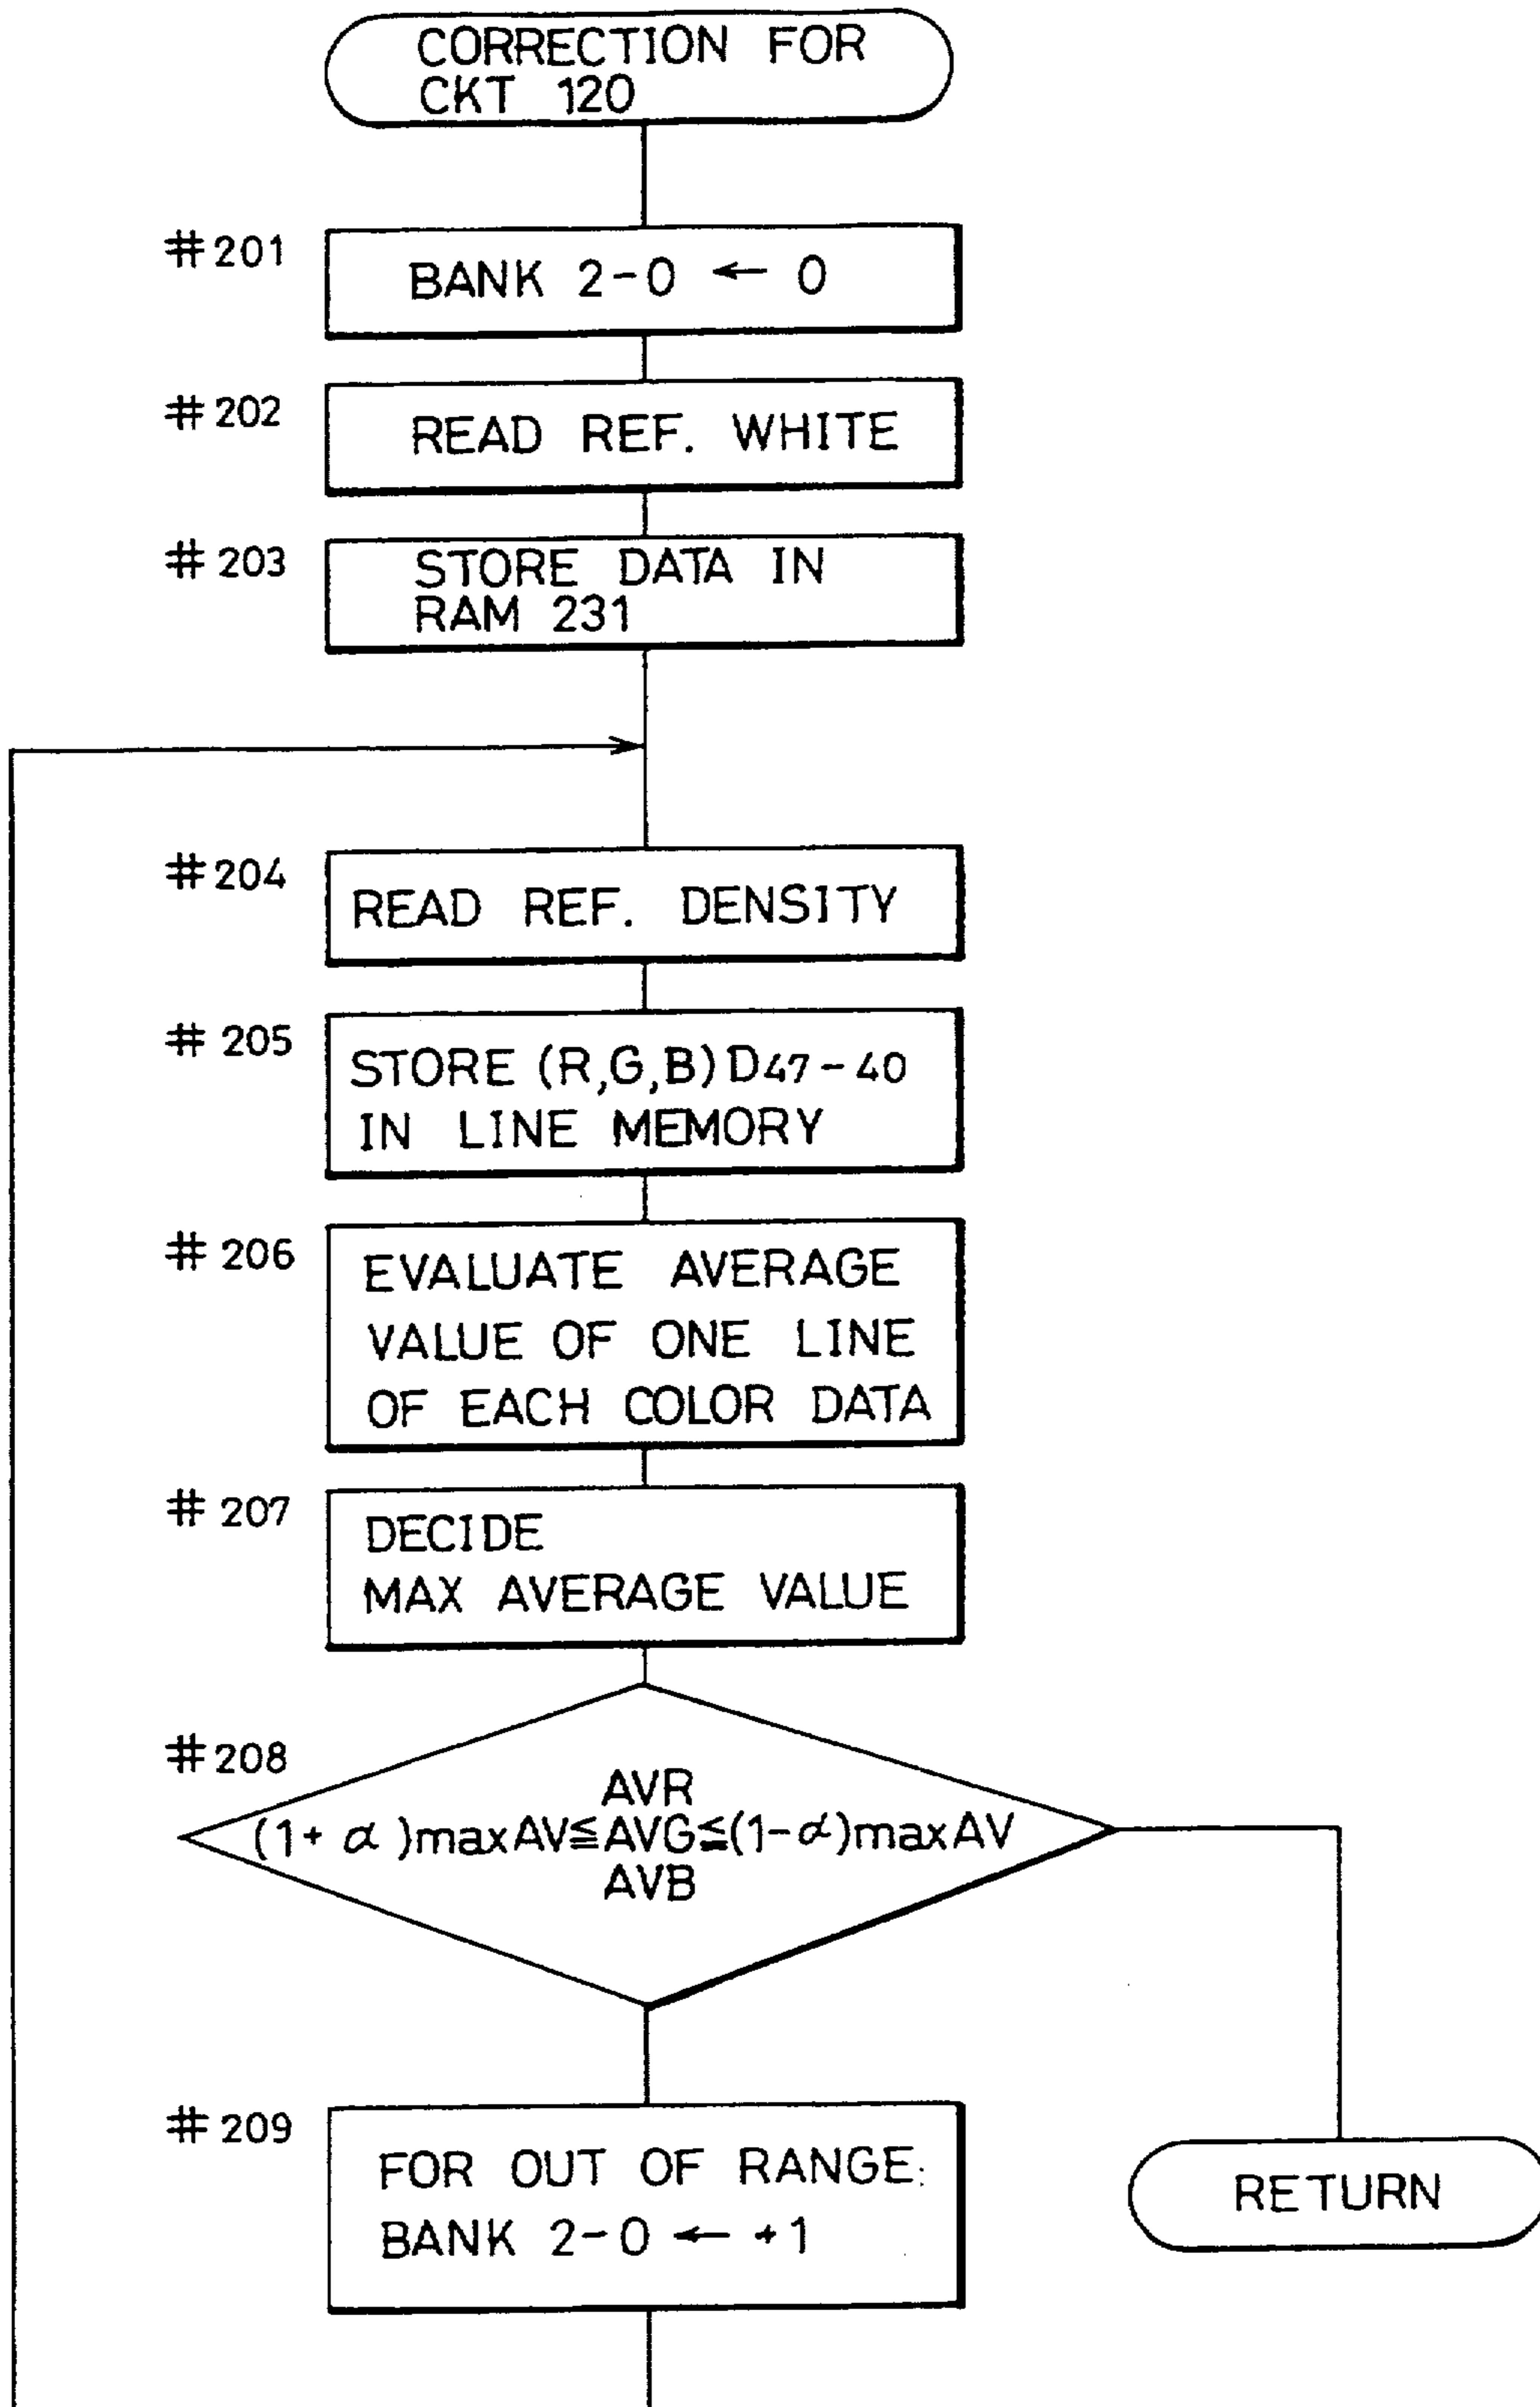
CORRECTION FOR CKT 120

#201
BANK 2-0 ← 0

#202
READ REF. WHITE

#203
STORE DATA IN RAM 231

#204
READ REF. DENSITY

#205
STORE (R,G,B) $D_{47-40}$ IN LINE MEMORY

#206
EVALUATE AVERAGE VALUE OF ONE LINE OF EACH COLOR DATA

#207
DECIDE MAX AVERAGE VALUE

#208
AVR
$(1+\alpha)$maxAV$\leqq$AVG$\leqq$$(1-\alpha)$maxAV
AVB

#209
FOR OUT OF RANGE:
BANK 2-0 ← +1

RETURN